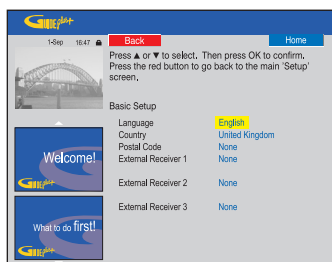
Guide plus+

1-Sep 16:47

Back

Home

Press ▲ or ▼ to select. Then press OK to confirm. Press the red button to go back to the main 'Setup' screen.

Basic Setup

| | |
|---|---|
| Language | English |
| Country | United Kingdom |
| Postal Code | None |
| External Receiver 1 | None |
| External Receiver 2 | None |
| External Receiver 3 | None |

Welcome!

Guide plus+

What to do first!

Guide plus+